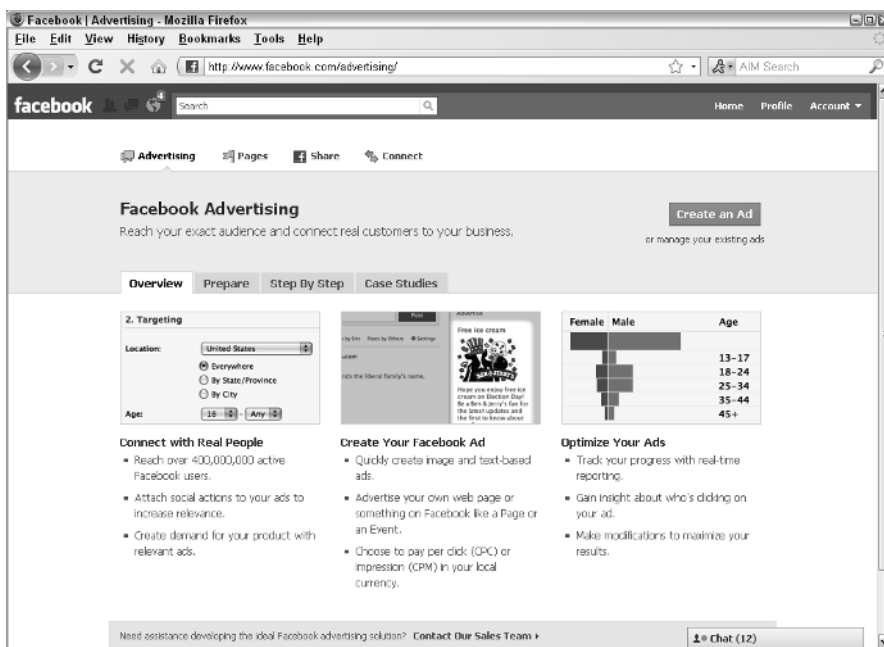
Facebook | Advertising - Mozilla Firefox

File Edit View History Bookmarks Tools Help

http://www.facebook.com/advertising/

AIM Search

facebook

Search

Home Profile Account ▾

Advertising Pages Share Connect

Facebook Advertising

Reach your exact audience and connect real customers to your business.

Create an Ad

or manage your existing ads

Overview Prepare Step By Step Case Studies

2. Targeting

Location: United States

Everywhere

By State/Province

By City

Age: 18 - Any

Post

Free ice cream

Hope you enjoy free ice cream on Election Day! Be a Ben & Jerry's fan for the latest updates and the first to know about

| Female | Male | Age |
|---|---|---|
| | | 13-17 |
| | | 18-24 |
| | | 25-34 |
| | | 35-44 |
| | | 45+ |

Connect with Real People

- Reach over 400,000,000 active Facebook users.
- Attach social actions to your ads to increase relevance.
- Create demand for your product with relevant ads.

Create Your Facebook Ad

- Quickly create image and text-based ads.
- Advertise your own web page or something on Facebook like a Page or an Event.
- Choose to pay per click (CPC) or impression (CPM) in your local currency.

Optimize Your Ads

- Track your progress with real-time reporting.
- Gain insight about who's clicking on your ad.
- Make modifications to maximize your results.

Need assistance developing the ideal Facebook advertising solution? Contact Our Sales Team ▸

Chat (12)